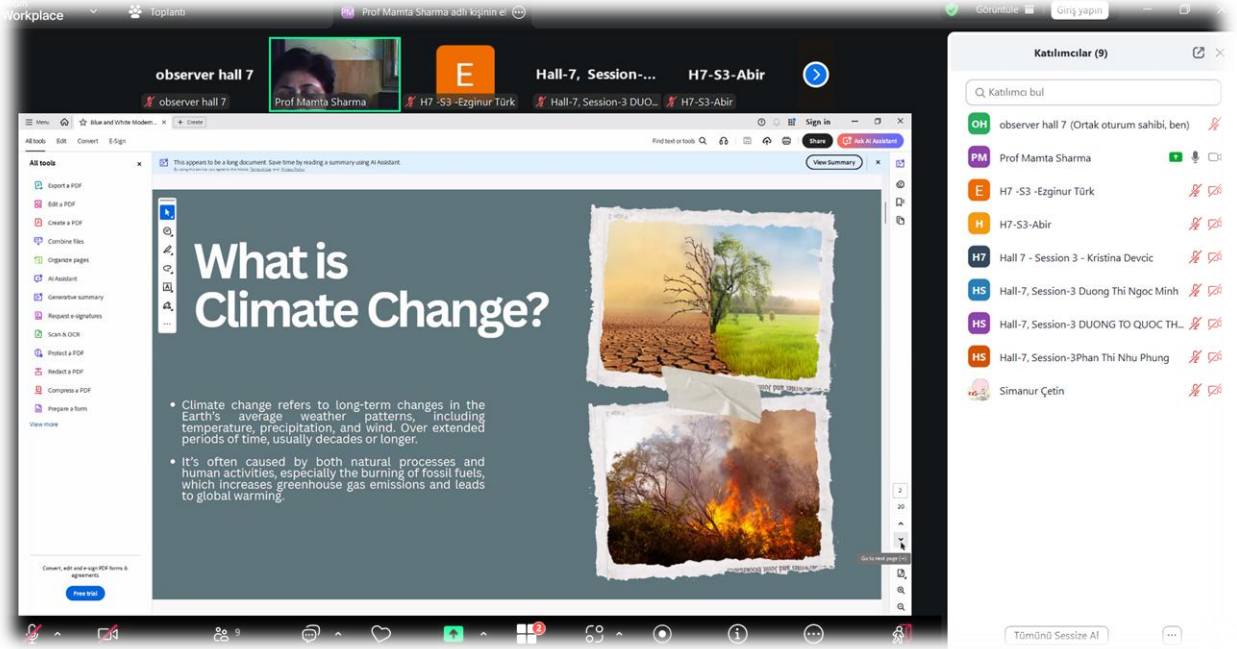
Workplace Toplantı Prof Mamta Sharma adlı kişinin e Görüntüle Giriş yapın

observer hall 7
observer hall 7
Prof Mamta Sharma
E
H7 -S3 -Ezginur Türk
Hall-7, Session-...
Hall-7, Session-3 DUO...
H7-S3-Abir
H7-S3-Abir

Menu Blue and White Modern... + Create Sign in
All tools Edit Convert E-Sign Find text or tools Share Ask AI Assistant
All tools
Export a PDF
Edit a PDF
Create a PDF
Combine files
Organize pages
AI Assistant
Generative summary
Request e-signatures
Scan & OCR
Protect a PDF
Redact a PDF
Compress a PDF
Prepare a form
View more
Convert, edit and e-sign PDF forms & agreements
Free trial

This appears to be a long document. Save time by reading a summary using AI Assistant. View Summary

What is Climate Change?

• Climate change refers to long-term changes in the Earth's average weather patterns, including temperature, precipitation, and wind. Over extended periods of time, usually decades or longer.

• It's often caused by both natural processes and human activities, especially the burning of fossil fuels, which increases greenhouse gas emissions and leads to global warming.

2
20
Go to next page

Katılımcılar (9)
Katılımcı bul
OH observer hall 7 (Ortak oturum sahibi, ben)
PM Prof Mamta Sharma
E H7 -S3 -Ezginur Türk
H H7-S3-Abir
H7 Hall 7 - Session 3 - Kristina Devcic
HS Hall-7, Session-3 Duong Thi Ngoc Minh
HS Hall-7, Session-3 DUONG TO QUOC TH...
HS Hall-7, Session-3Phan Thi Nhu Phung
Simanur Çetin

9
2
Tümünü Sessize Al